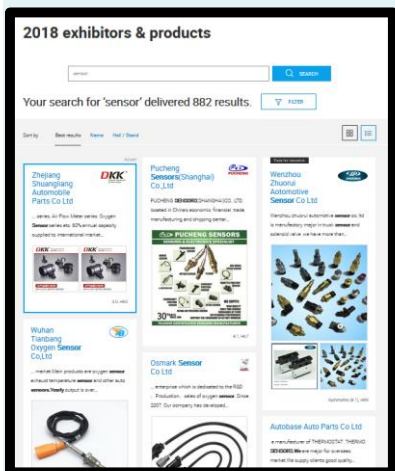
2018 exhibitors & products

sensor

SEARCH

Your search for 'sensor' delivered 882 results.

FILTER

Sort by Best results Name Hall / Stand

Zhejiang Shuanglang Automobile Parts Co Ltd

DKK

... series, Air Flow Meter series, Oxygen Sensor series etc. 60% annual capacity supplied to international market...

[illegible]

Pucheng Sensors(Shanghai) Co.,Ltd

PUCHENG SENSORS(SHANGHAI)CO., LTD located in China's economic, financial, trade manufacturing and shipping center...

PUCHENG SENSORS

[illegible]

Wenzhou Zhuorui Automotive Sensor Co Ltd

Wenzhou zhuorui automotive sensor co. ltd is manufactory major in knock sensor and solenoid valve, we have more than...

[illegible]

Wuhan Tianbang Oxygen Sensor Co,Ltd

... market.Main products are oxygen sensor, exhaust temperature sensor and other auto sensors.Yearly output is over...

Osmark Sensor Co Ltd

... enterprise which is dedicated to the R&D, Production, sales of oxygen sensor. Since 2007, Our company has developed...

Autobase Auto Parts Co Ltd

a manufacturer of THERMOSTAT, THERMO SENSORS.We are major for overseas market.We supply clients good quality...